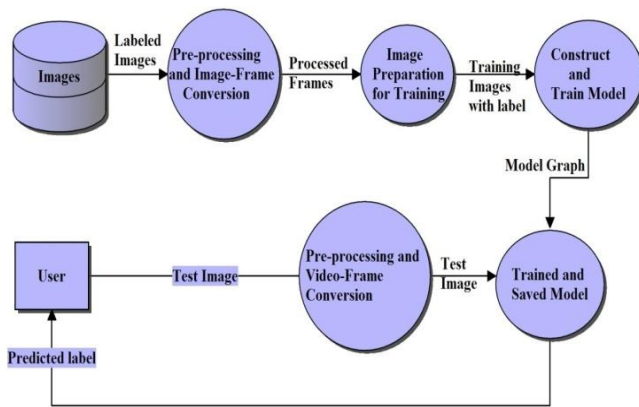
Images

Labeled Images

Pre-processing and Image-Frame Conversion

Processed Frames

Image Preparation for Training

Training Images with label

Construct and Train Model

Model Graph

User

Test Image

Pre-processing and Video-Frame Conversion

Test Image

Trained and Saved Model

Predicted label